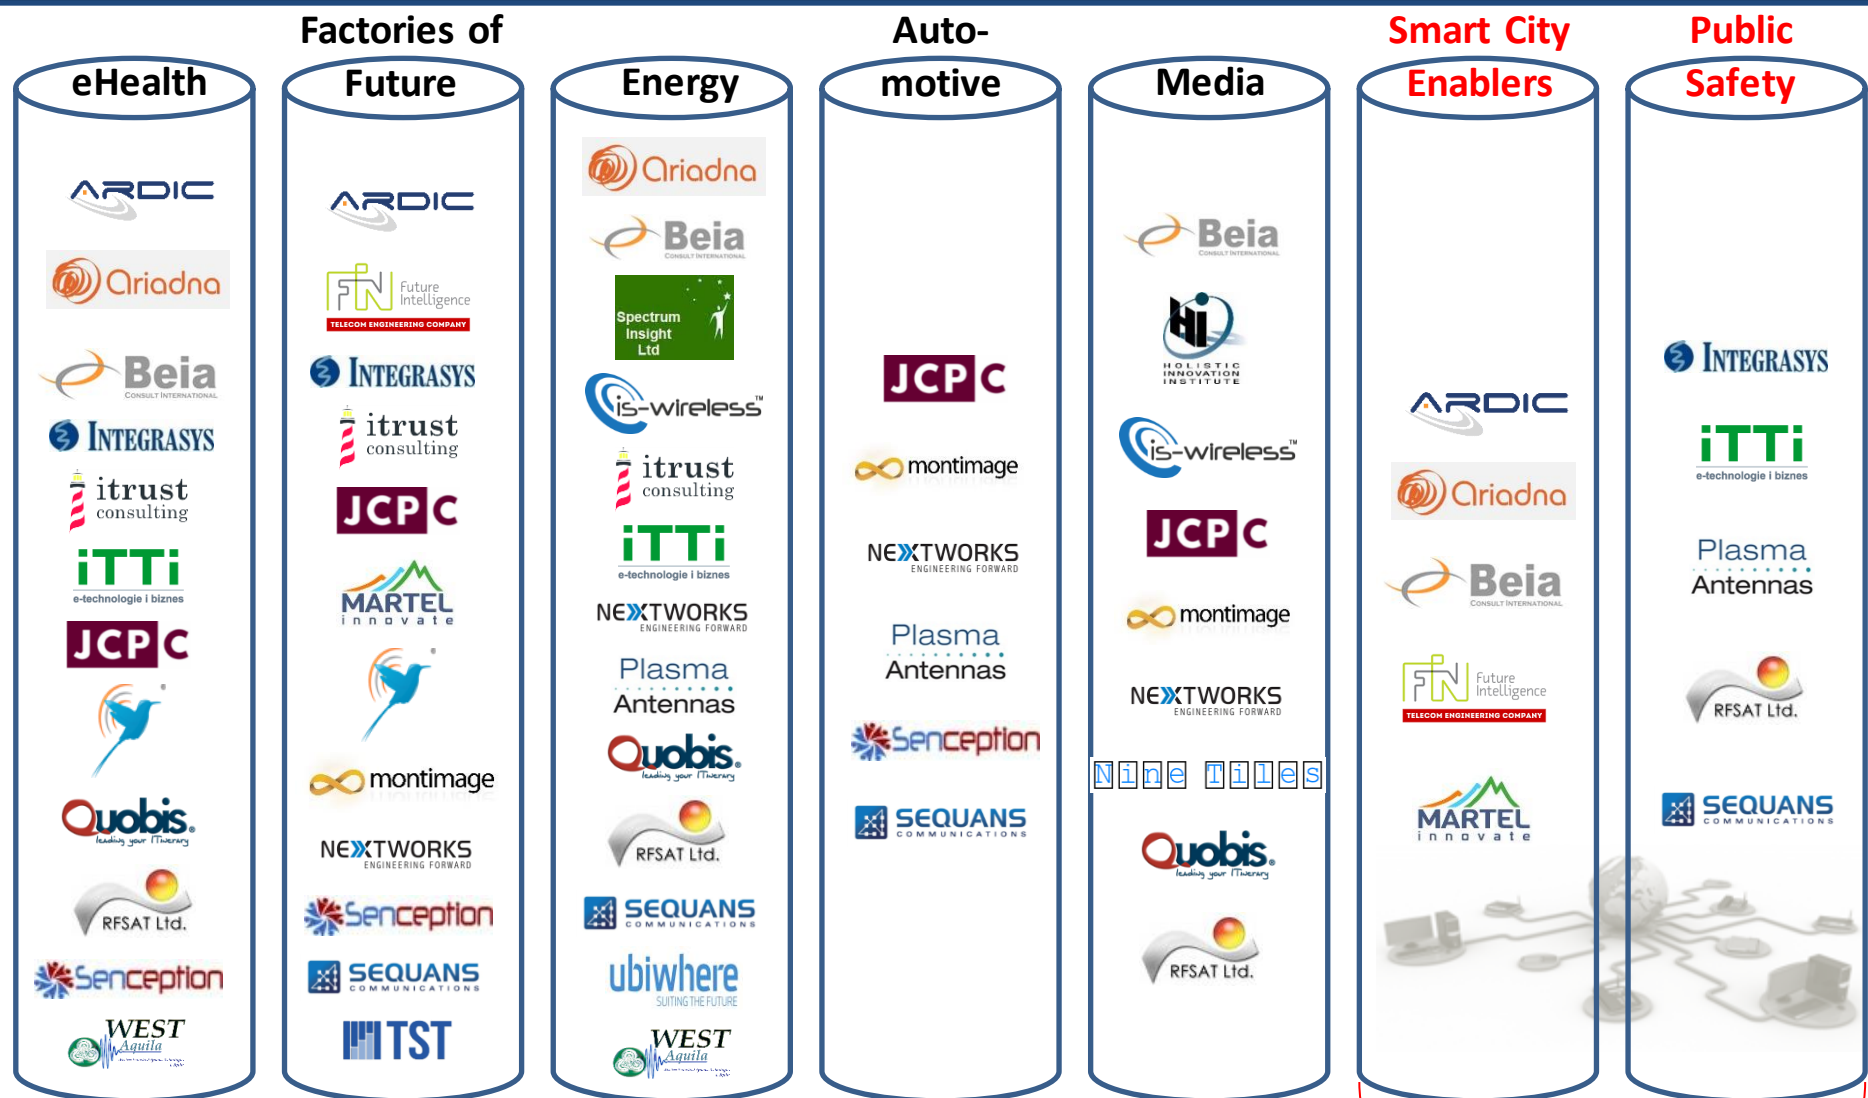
eHealth

ARDIC
Oriadna
Beia CONSULT INTERNATIONAL
INTEGRASYS
itrust consulting
iTTi e-technologie i biznes
JCP C
Quobis leading your ITinerary
RFSAT Ltd.
Senception
WEST Aquila

Factories of Future

ARDIC
FTN Future Intelligence TELECOM ENGINEERING COMPANY
INTEGRASYS
itrust consulting
JCP C
MARTEL innovate
montimage
NEXTWORKS ENGINEERING FORWARD
Senception
SEQUANS COMMUNICATIONS
TST

Energy

Oriadna
Beia CONSULT INTERNATIONAL
Spectrum Insight Ltd
is-wireless
itrust consulting
iTTi e-technologie i biznes
NEXTWORKS ENGINEERING FORWARD
Plasma Antennas
Quobis leading your ITinerary
RFSAT Ltd.
SEQUANS COMMUNICATIONS
ubiwhere SUITING THE FUTURE
WEST Aquila

Auto-motive

JCP C
montimage
NEXTWORKS ENGINEERING FORWARD
Plasma Antennas
Senception
SEQUANS COMMUNICATIONS

Media

Beia CONSULT INTERNATIONAL
HOLISTIC INNOVATION INSTITUTE
is-wireless
JCP C
montimage
NEXTWORKS ENGINEERING FORWARD
Nine Tiles
Quobis leading your ITinerary
RFSAT Ltd.

Smart City Enablers

ARDIC
Oriadna
Beia CONSULT INTERNATIONAL
FTN Future Intelligence TELECOM ENGINEERING COMPANY
MARTEL innovate

Public Safety

INTEGRASYS
iTTi e-technologie i biznes
Plasma Antennas
RFSAT Ltd.
SEQUANS COMMUNICATIONS